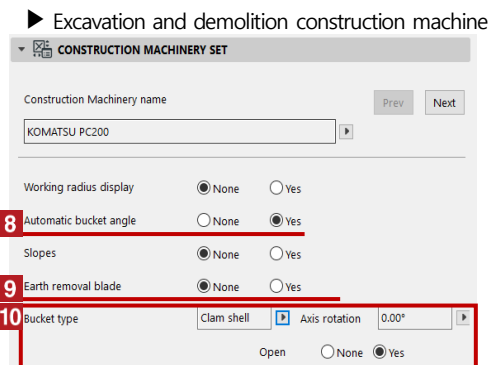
▶ Excavation and demolition construction machine

CONSTRUCTION MACHINERY SET

Construction Machinery name

Prev Next

KOMATSU PC200

Working radius display None Yes

8 Automatic bucket angle None Yes

Slopes None Yes

9 Earth removal blade None Yes

10 Bucket type Clam shell Axis rotation 0.00°

Open None Yes